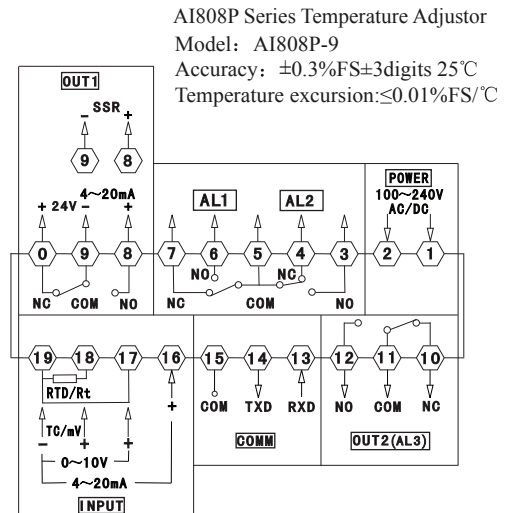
AI808P Series Temperature Adjustor
Model：AI808P-9
Accuracy：±0.3%FS±3digits 25℃
Temperature excursion:≤0.01%FS/℃

OUT1
SSR
- +
9 8
4~20mA
+ 24V - +
0 9 8
NC COM NO

AL1 AL2
7 6 5 4 3
NO NC
NC COM NO

POWER
100~240V
AC/DC
2 1

19 18 17 16
RTD/Rt
TC/mV
- + +
+
0~10V
4~20mA
INPUT

15 14 13
COM TXD RXD
COMM

12 11 10
NO COM NC
OUT2(AL3)